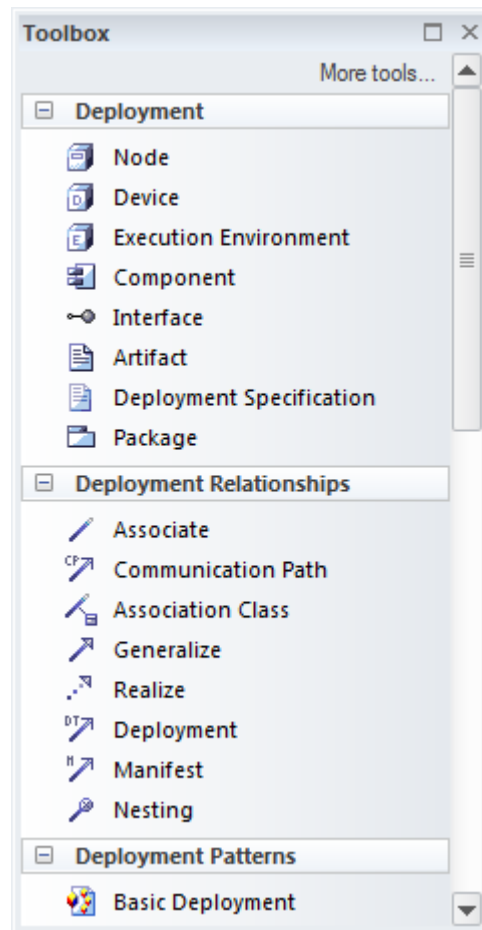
Toolbox

More tools...

Deployment

Node

Device

Execution Environment

Component

Interface

Artifact

Deployment Specification

Package

Deployment Relationships

Associate

Communication Path

Association Class

Generalize

Realize

Deployment

Manifest

Nesting

Deployment Patterns

Basic Deployment